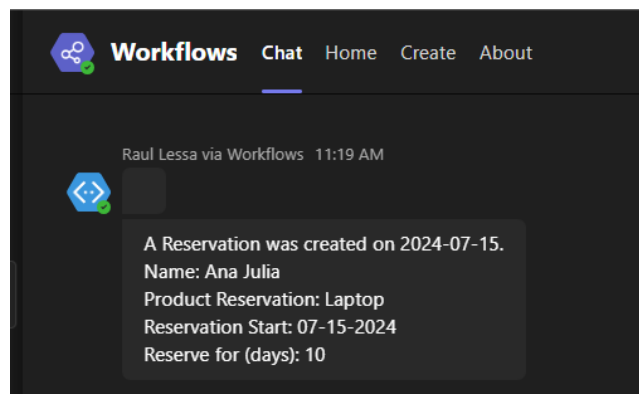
Workflows Chat Home Create About

Raul Lessa via Workflows 11:19 AM

A Reservation was created on 2024-07-15.
Name: Ana Julia
Product Reservation: Laptop
Reservation Start: 07-15-2024
Reserve for (days): 10